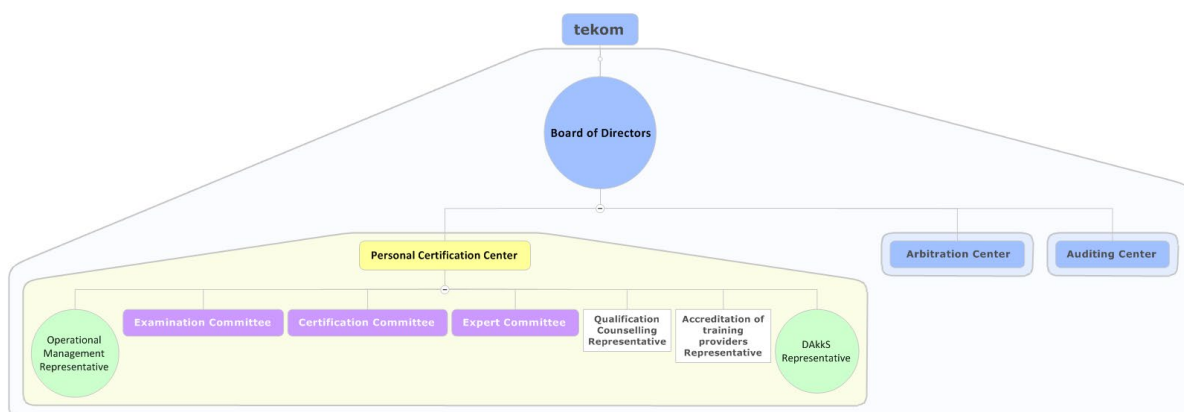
tekom

Board of Directors

Personal Certification Center

Arbitration Center

Auditing Center

Operational Management Representative

Examination Committee

Certification Committee

Expert Committee

Qualification Counselling Representative

Accreditation of training providers Representative

DAkkS Representative